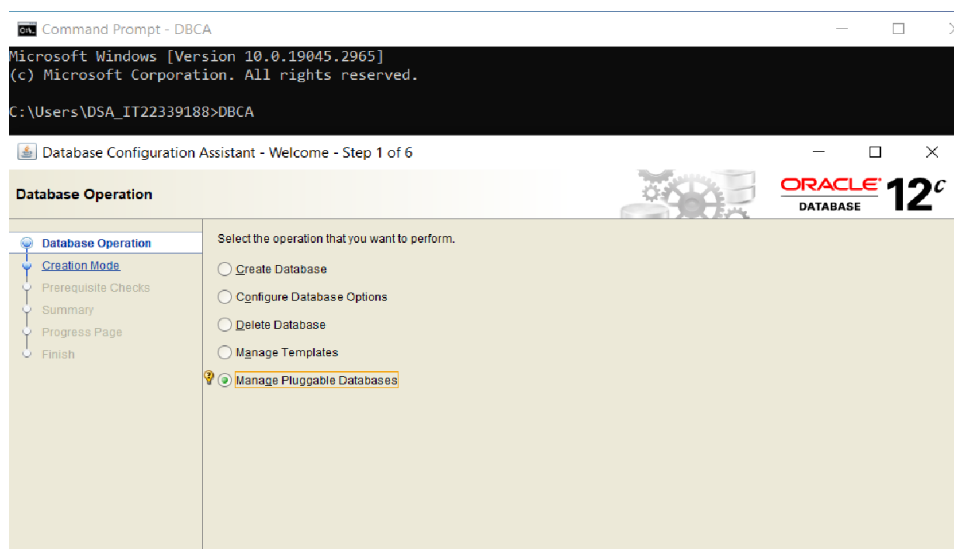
Command Prompt - DBCA

Microsoft Windows [Version 10.0.19045.2965]
(c) Microsoft Corporation. All rights reserved.

C:\Users\DSA_IT22339188>DBCA

Database Configuration Assistant - Welcome - Step 1 of 6

Database Operation

ORACLE DATABASE $12^c$

Database Operation
Creation Mode
Prerequisite Checks
Summary
Progress Page
Finish

Select the operation that you want to perform.

Create Database
Configure Database Options
Delete Database
Manage Templates
Manage Pluggable Databases